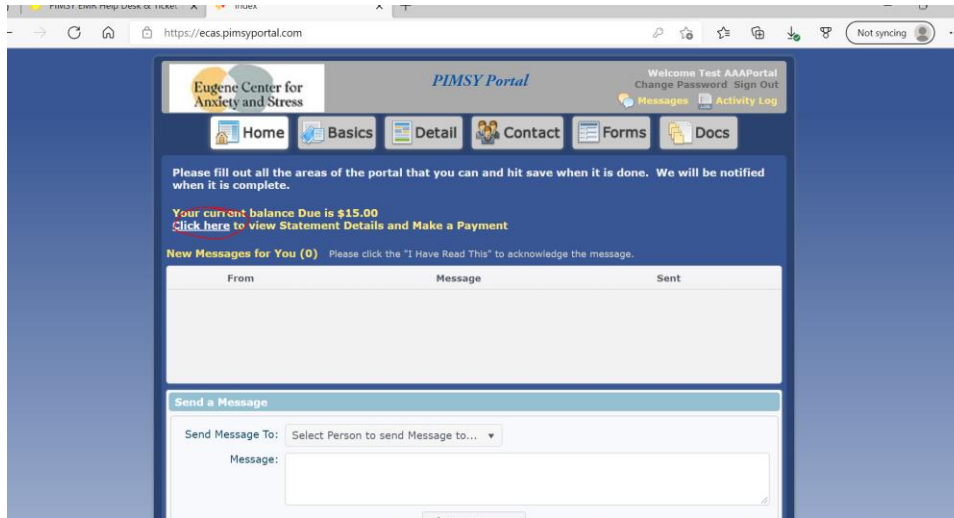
PIMSY EMR Help Desk & Ticket | Index

https://ecas.pimsyportal.com

Not syncing

Eugene Center for Anxiety and Stress

PIMSY Portal

Welcome Test AAAPortal
Change Password Sign Out
Messages Activity Log

Home Basics Detail Contact Forms Docs

Please fill out all the areas of the portal that you can and hit save when it is done. We will be notified when it is complete.

Your current balance Due is $15.00
Click here to view Statement Details and Make a Payment

New Messages for You (0) Please click the "I Have Read This" to acknowledge the message.

| From | Message | Sent |
|---|---|---|

Send a Message

Send Message To: Select Person to send Message to...

Message: